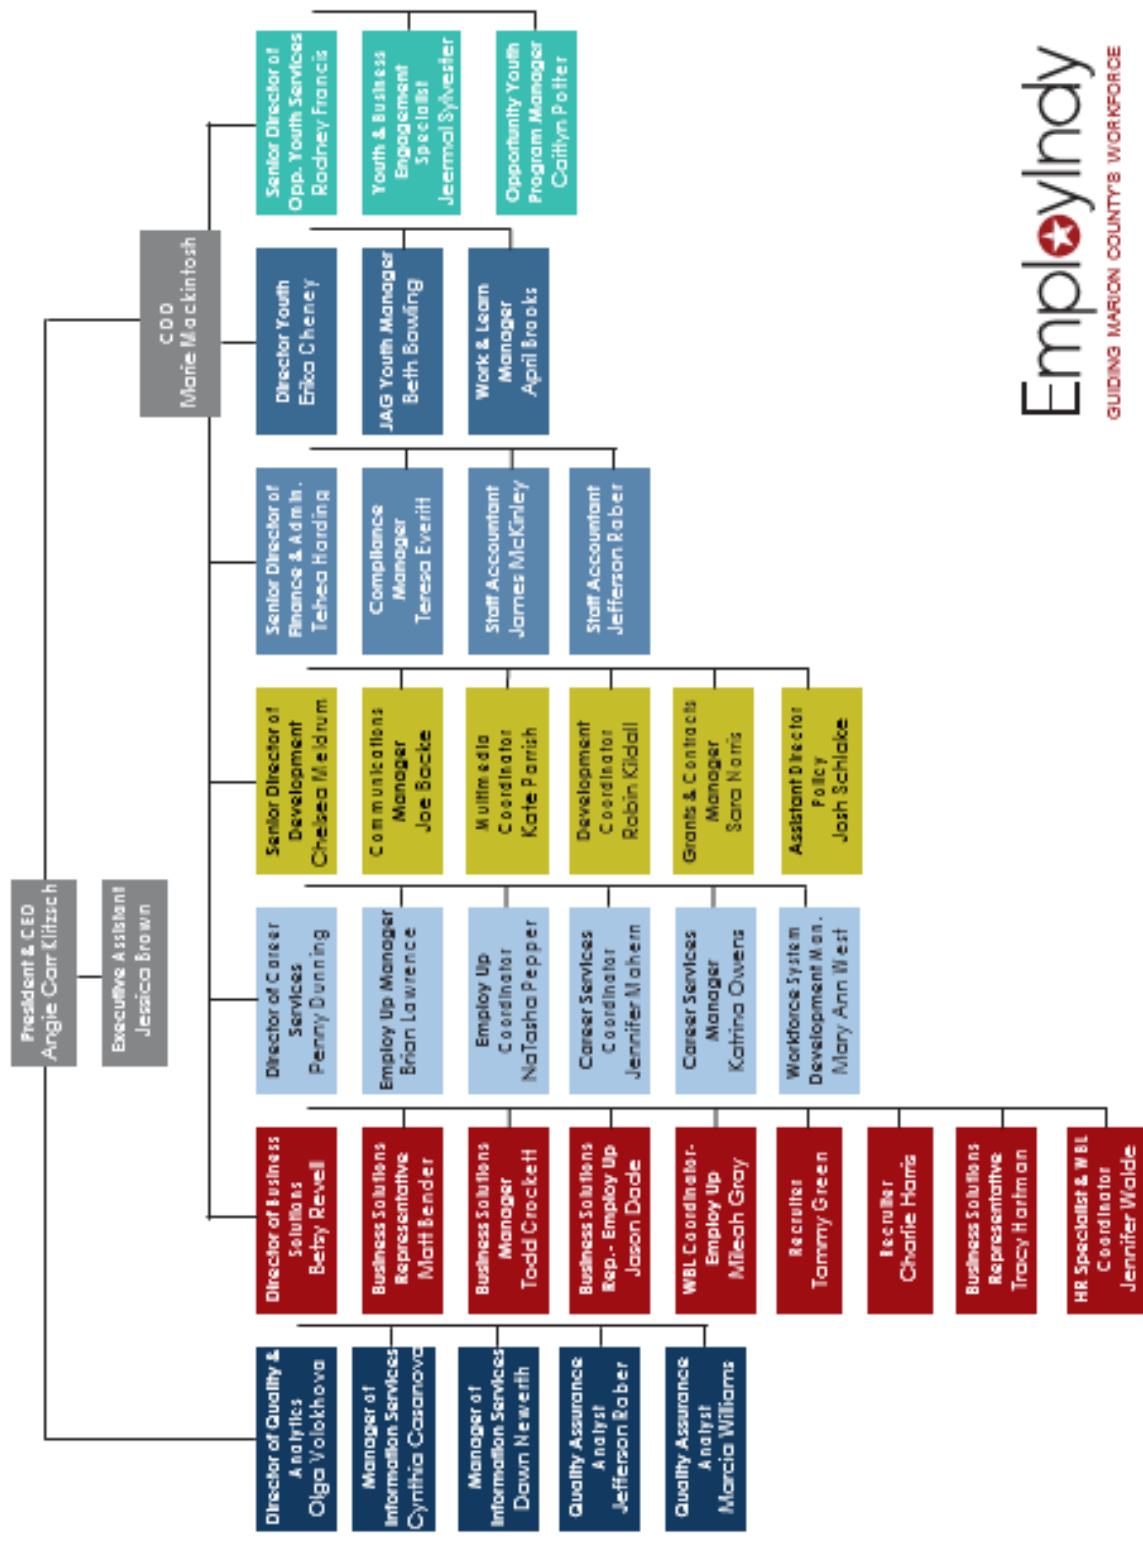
EmployIndy
GUIDING MARION COUNTY'S WORKFORCE

President & CEO
Angie Carr Klitzsch

Executive Assistant
Jessica Brown

COO
Marie Mackintosh

Senior Director of Opp. Youth Services
Rodney Francis

Youth & Business Engagement Specialist
Jeermal Sylvester

Opportunity Youth Program Manager
Caitlyn Potter

Director Youth
Erika Cheney

JAG Youth Manager
Beth Bowling

Work & Learn Manager
April Brooks

Senior Director of Finance & Admin.
Tehea Harding

Compliance Manager
Teresa Everitt

Staff Accountant
James McKinley

Staff Accountant
Jefferson Raber

Senior Director of Development
Chelsea Meldrum

Communications Manager
Joe Backe

Multimedia Coordinator
Kate Parrish

Development Coordinator
Robin Kildall

Grants & Contracts Manager
Sara Norris

Assistant Director Policy
Josh Schlake

Director of Career Services
Penny Dunning

Employ Up Manager
Brian Lawrence

Employ Up Coordinator
NaTasha Pepper

Career Services Coordinator
Jennifer Mahern

Career Services Manager
Katrina Owens

Workforce System Development Man.
Mary Ann West

Director of Business Solutions
Betsy Revell

Business Solutions Representative
Matt Bender

Business Solutions Manager
Todd Crockett

Business Solutions Rep.- Employ Up
Jason Dade

WBL Coordinator- Employ Up
Milleah Gray

Recruiter
Tammy Green

Recruiter
Charlie Harris

Business Solutions Representative
Tracy Hartman

HR Specialist & WBL Coordinator
Jennifer Walde

Director of Quality & Analytics
Olga Volokhova

Manager of Information Services
Cynthia Casanova

Manager of Information Services
Dawn Newerth

Quality Assurance Analyst
Jefferson Raber

Quality Assurance Analyst
Marcia Williams